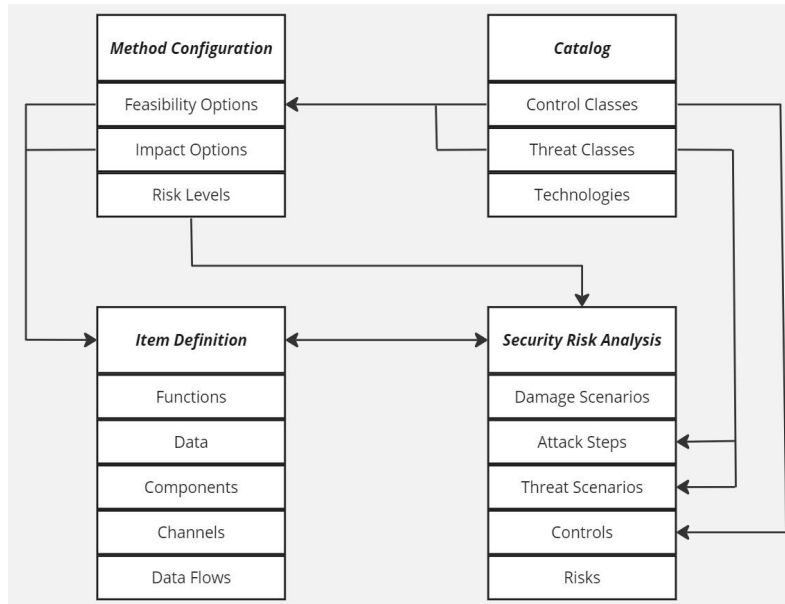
Method Configuration

Feasibility Options

Impact Options

Risk Levels

Catalog

Control Classes

Threat Classes

Technologies

Item Definition

Functions

Data

Components

Channels

Data Flows

Security Risk Analysis

Damage Scenarios

Attack Steps

Threat Scenarios

Controls

Risks